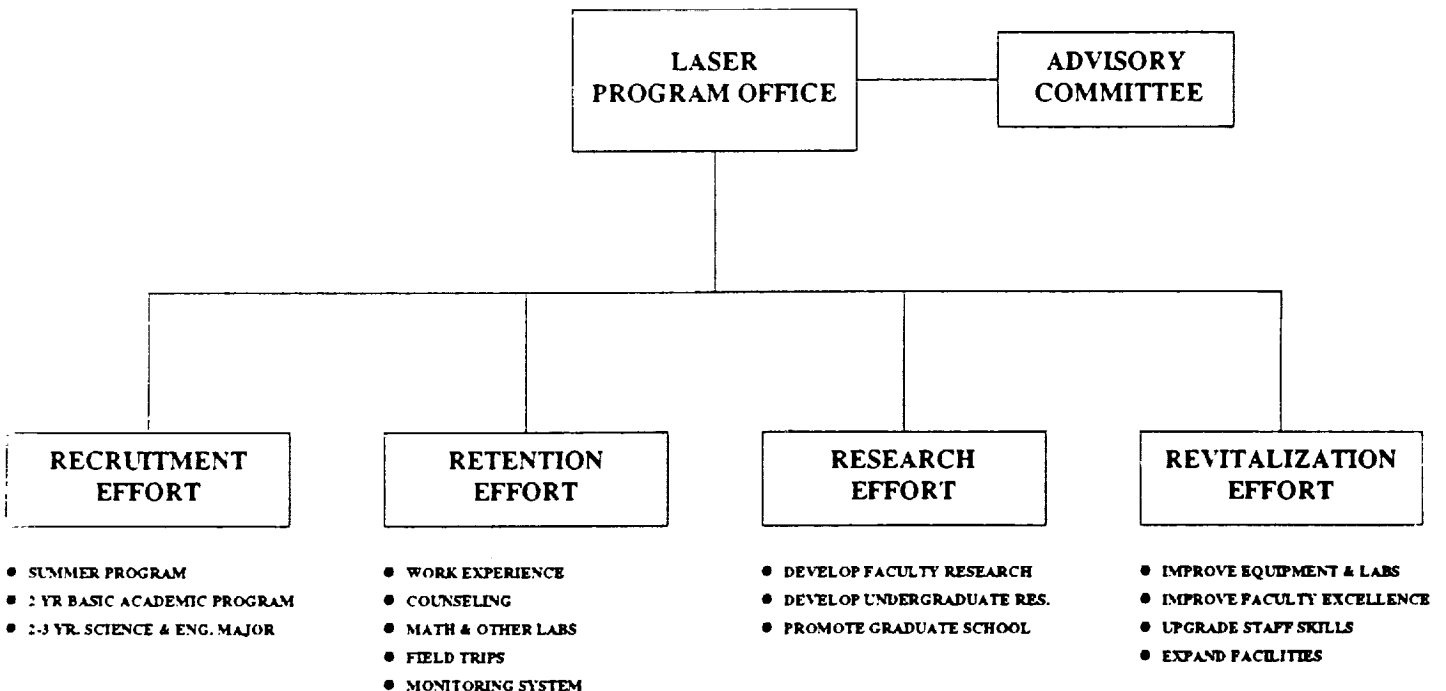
LASER PROGRAM OFFICE

ADVISORY COMMITTEE

RECRUITMENT EFFORT

- SUMMER PROGRAM
- 2 YR BASIC ACADEMIC PROGRAM
- 2-3 YR. SCIENCE & ENG. MAJOR

RETENTION EFFORT

- WORK EXPERIENCE
- COUNSELING
- MATH & OTHER LABS
- FIELD TRIPS
- MONITORING SYSTEM

RESEARCH EFFORT

- DEVELOP FACULTY RESEARCH
- DEVELOP UNDERGRADUATE RES.
- PROMOTE GRADUATE SCHOOL

REVITALIZATION EFFORT

- IMPROVE EQUIPMENT & LABS
- IMPROVE FACULTY EXCELLENCE
- UPGRADE STAFF SKILLS
- EXPAND FACILITIES